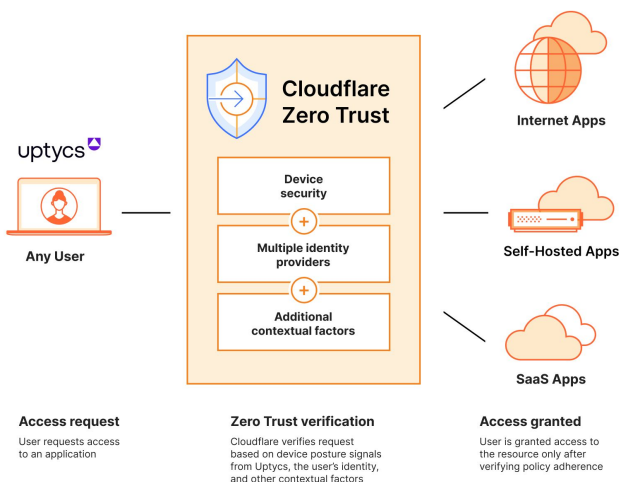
uptycs

Any User

Cloudflare Zero Trust

Device security

+

Multiple identity providers

+

Additional contextual factors

Internet Apps

Self-Hosted Apps

SaaS Apps

Access request

User requests access to an application

Zero Trust verification

Cloudflare verifies request based on device posture signals from Uptycs, the user's identity, and other contextual factors

Access granted

User is granted access to the resource only after verifying policy adherence